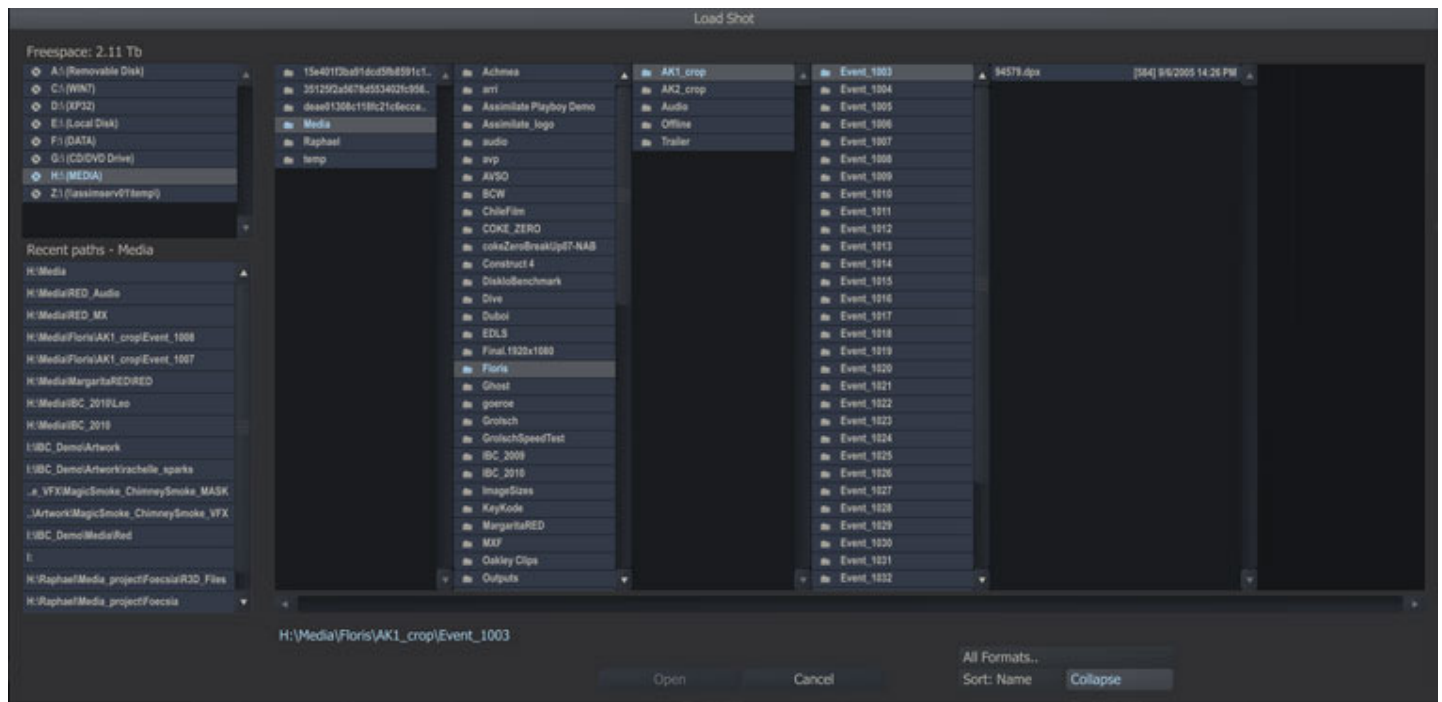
Load Shot

Freespace: 2.11 Tb

A:\ (Removable Disk)
C:\ (WIN7)
D:\ (XP32)
E:\ (Local Disk)
F:\ (DATA)
G:\ (CD/DVD Drive)
H:\ (MEDIA)
Z:\ (\\assimserv01\temp\)

Recent paths - Media

H:\Media
H:\Media\RED_Audio
H:\Media\RED_MX
H:\Media\Floris\AK1_crop\Event_1008
H:\Media\Floris\AK1_crop\Event_1007
H:\Media\MargaritaRED\RED
H:\Media\IBC_2010\Leo
H:\Media\IBC_2010
I:\IBC_Demo\Artwork
I:\IBC_Demo\Artwork\rachelle_sparks
..e_VFX\MagicSmoke_ChimneySmoke_MASK
..\Artwork\MagicSmoke_ChimneySmoke_VFX
I:\IBC_Demo\Media\Red
I:
H:\Raphael\Media_project\Foecsia\R3D_Files
H:\Raphael\Media_project\Foecsia

15e401f3ba01dcd5fb8591c1..
35125f2a5678d553402fc956..
deae01308c118fc21c6ecce..
Media
Raphael
temp

Achmea
arri
Assimilate Playboy Demo
Assimilate_logo
audio
avp
AVSO
BCW
ChileFilm
COKE_ZERO
cokeZeroBreakUp07-NAB
Construct 4
DiskIoBenchmark
Dive
Duboi
EDLS
Final.1920x1080
Floris
Ghost
goeroe
Grolsch
GrolschSpeedTest
IBC_2009
IBC_2010
ImageSizes
KeyKode
MargaritaRED
MXF
Oakley Clips
Outputs

AK1_crop
AK2_crop
Audio
Offline
Trailer

Event_1003
Event_1004
Event_1005
Event_1006
Event_1007
Event_1008
Event_1009
Event_1010
Event_1011
Event_1012
Event_1013
Event_1014
Event_1015
Event_1016
Event_1017
Event_1018
Event_1019
Event_1020
Event_1021
Event_1022
Event_1023
Event_1024
Event_1025
Event_1026
Event_1027
Event_1028
Event_1029
Event_1030
Event_1031
Event_1032

94579.dpx [584] 9/6/2005 14:26 PM

H:\Media\Floris\AK1_crop\Event_1003

Open
Cancel

All Formats..
Sort: Name
Collapse